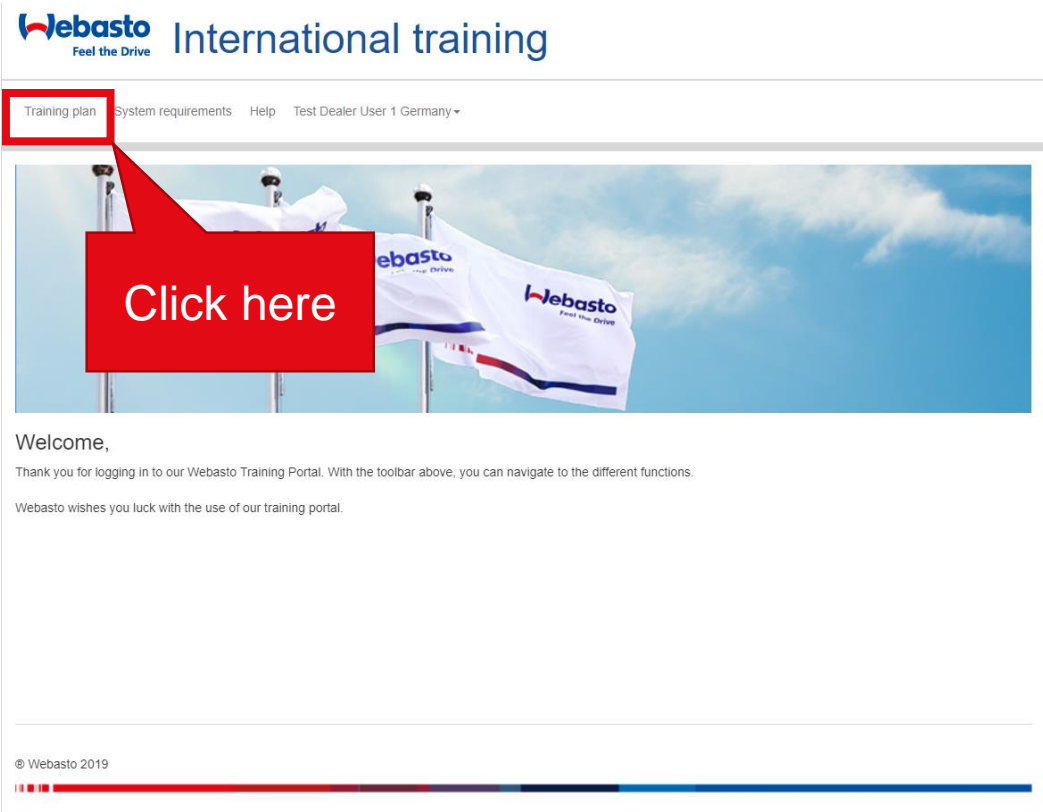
Webasto
Feel the Drive

International training

Training plan System requirements Help Test Dealer User 1 Germany

Click here

Webasto
Feel the Drive

Webasto
Feel the Drive

Welcome,

Thank you for logging in to our Webasto Training Portal. With the toolbar above, you can navigate to the different functions.

Webasto wishes you luck with the use of our training portal.

® Webasto 2019